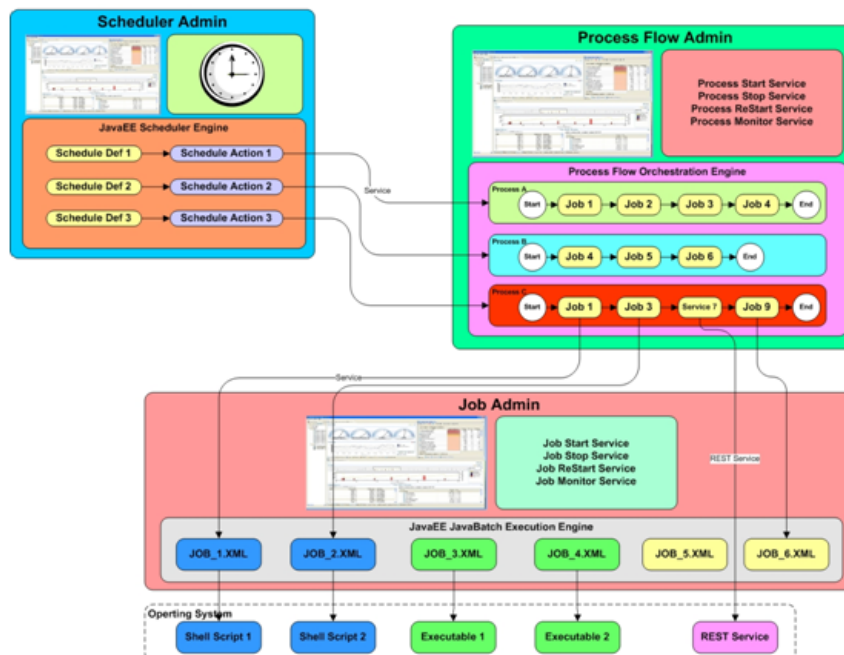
Scheduler Admin

JavaEE Scheduler Engine

Schedule Def 1
Schedule Action 1
Schedule Def 2
Schedule Action 2
Schedule Def 3
Schedule Action 3

Service

Process Flow Admin

Process Start Service
Process Stop Service
Process ReStart Service
Process Monitor Service

Process Flow Orchestration Engine

Process A
Start
Job 1
Job 2
Job 3
Job 4
End

Process B
Start
Job 4
Job 5
Job 6
End

Process C
Start
Job 1
Job 3
Service 7
Job 9
End

Service

Job Admin

Job Start Service
Job Stop Service
Job ReStart Service
Job Monitor Service

REST Service

JavaEE JavaBatch Execution Engine

JOB_1.XML
JOB_2.XML
JOB_3.XML
JOB_4.XML
JOB_5.XML
JOB_6.XML

Operting System

Shell Script 1
Shell Script 2
Executable 1
Executable 2
REST Service